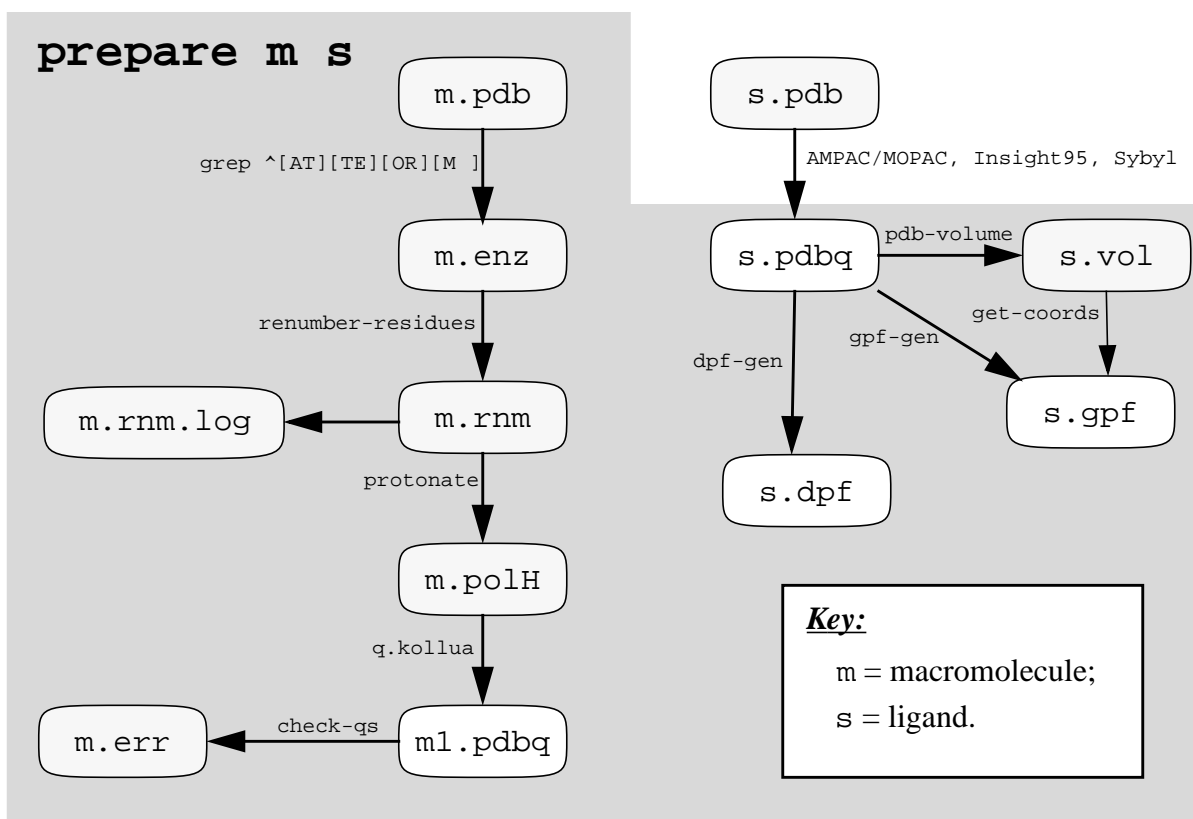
prepare m s

m.pdb

grep ^[AT][TE][OR][M ]

m.enz

renumber-residues

m.rnm

m.rnm.log

protonate

m.polH

q.kollua

m1.pdbq

check-qs

m.err

s.pdb

AMPAC/MOPAC, Insight95, Sybyl

s.pdbq

pdb-volume

s.vol

get-coords

gpf-gen

dpf-gen

s.gpf

s.dpf

Key:

m = macromolecule;

s = ligand.